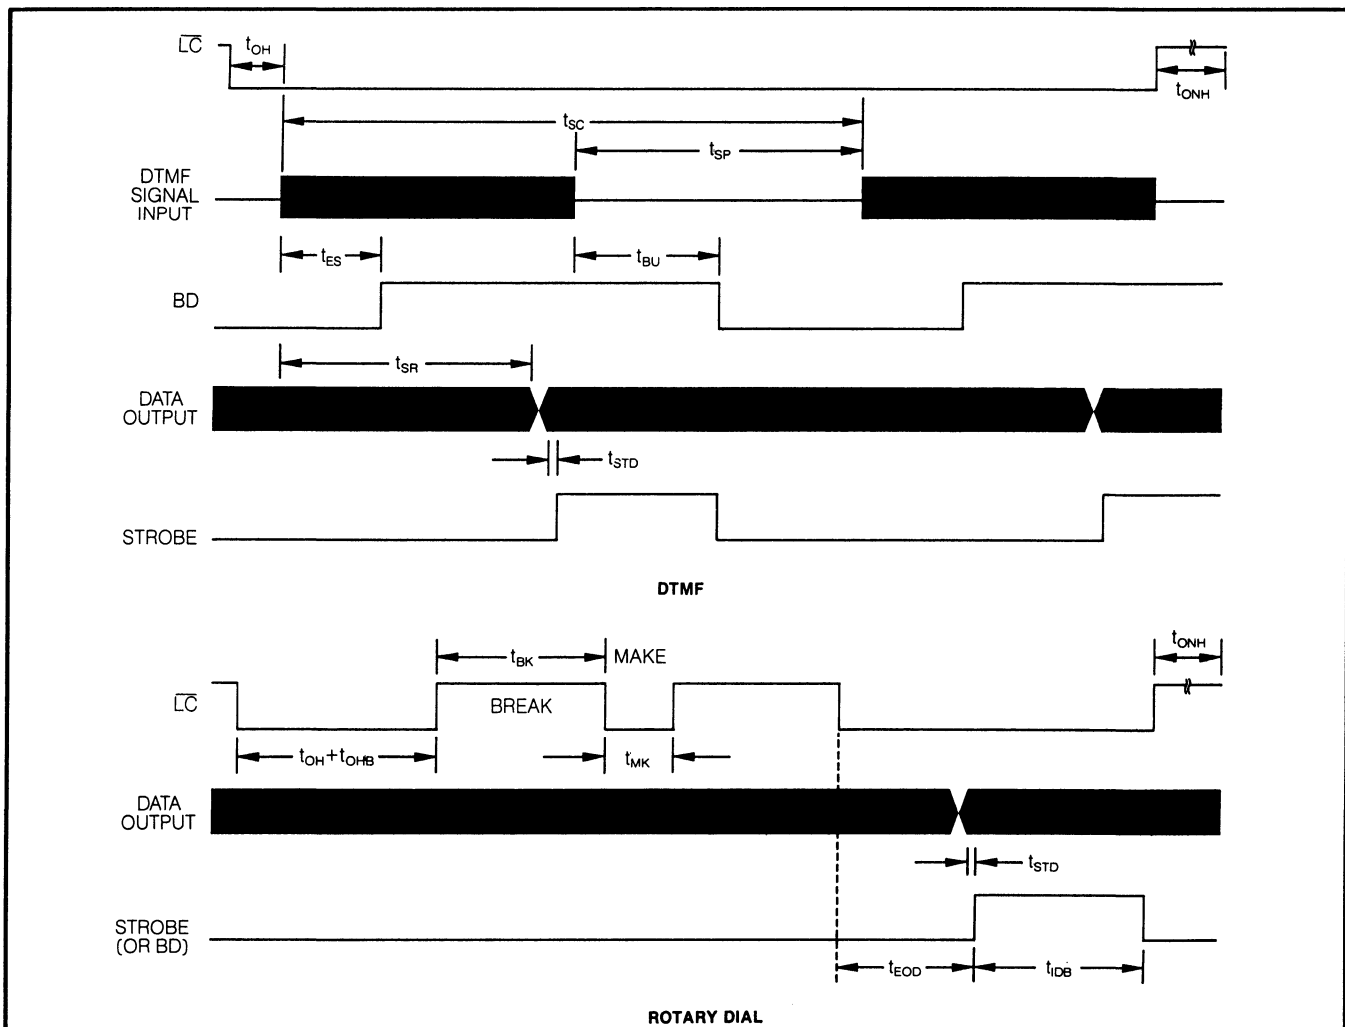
$\overline{LC}$

$t_{OH}$

$t_{ONH}$

$t_{SC}$

$t_{SP}$

DTMF SIGNAL INPUT

$t_{ES}$

$t_{BU}$

BD

$t_{SR}$

DATA OUTPUT

$t_{STD}$

STROBE

DTMF

$t_{BK}$

MAKE

$t_{ONH}$

$\overline{LC}$

BREAK

$t_{OH}+t_{OHB}$

$t_{MK}$

DATA OUTPUT

$t_{STD}$

STROBE (OR BD)

$t_{EOD}$

$t_{IDB}$

ROTARY DIAL